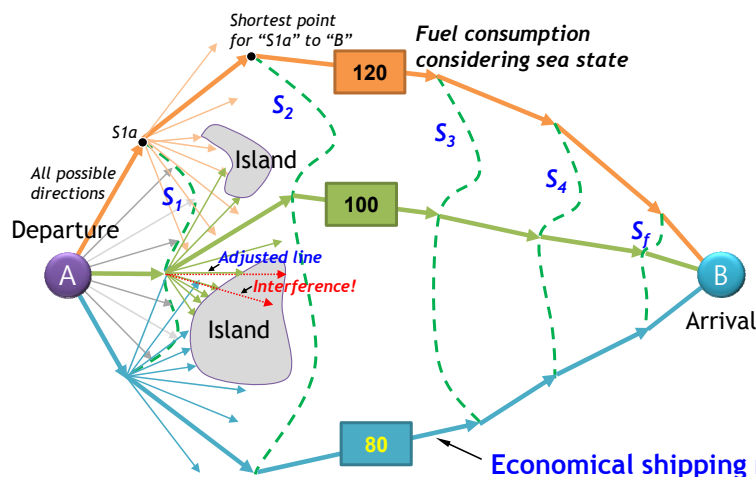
Shortest point for "S1a" to "B"

Fuel consumption considering sea state

120

S1a

$S_2$

$S_3$

Island

All possible directions

$S_1$

100

$S_4$

Departure

$S_f$

Adjusted line

A

Interference!

B

Island

Arrival

80

Economical shipping